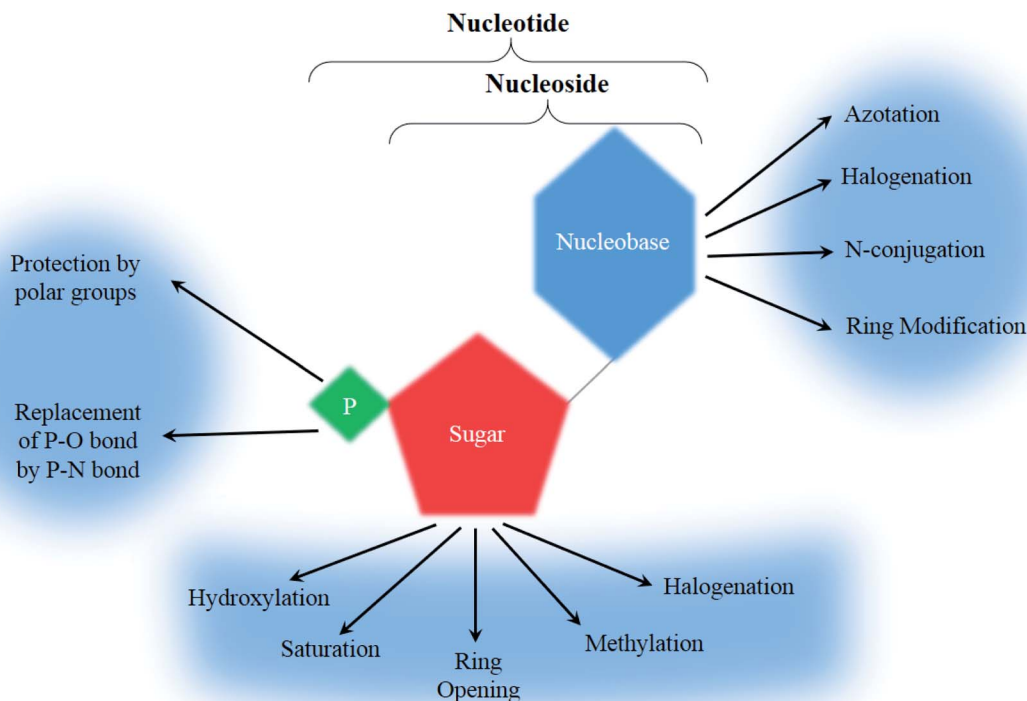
Nucleotide

Nucleoside

Azotation

Halogenation

Nucleobase

N-conjugation

Ring Modification

Protection by polar groups

P

Sugar

Replacement of P-O bond by P-N bond

Hydroxylation

Saturation

Ring Opening

Methylation

Halogenation